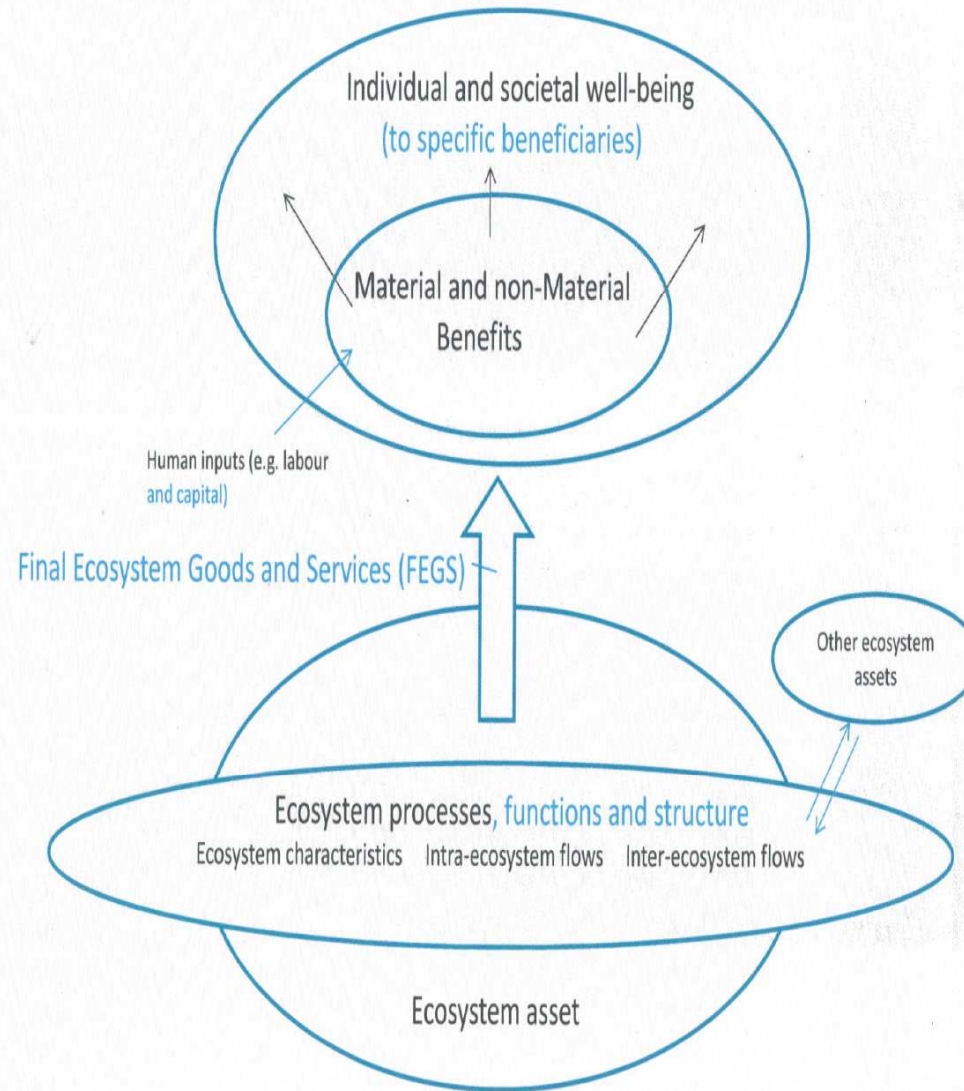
Individual and societal well-being
(to specific beneficiaries)

Material and non-Material Benefits

Human inputs (e.g. labour and capital)

Final Ecosystem Goods and Services (FEGS)

Other ecosystem assets

Ecosystem processes, functions and structure
Ecosystem characteristics Intra-ecosystem flows Inter-ecosystem flows

Ecosystem asset